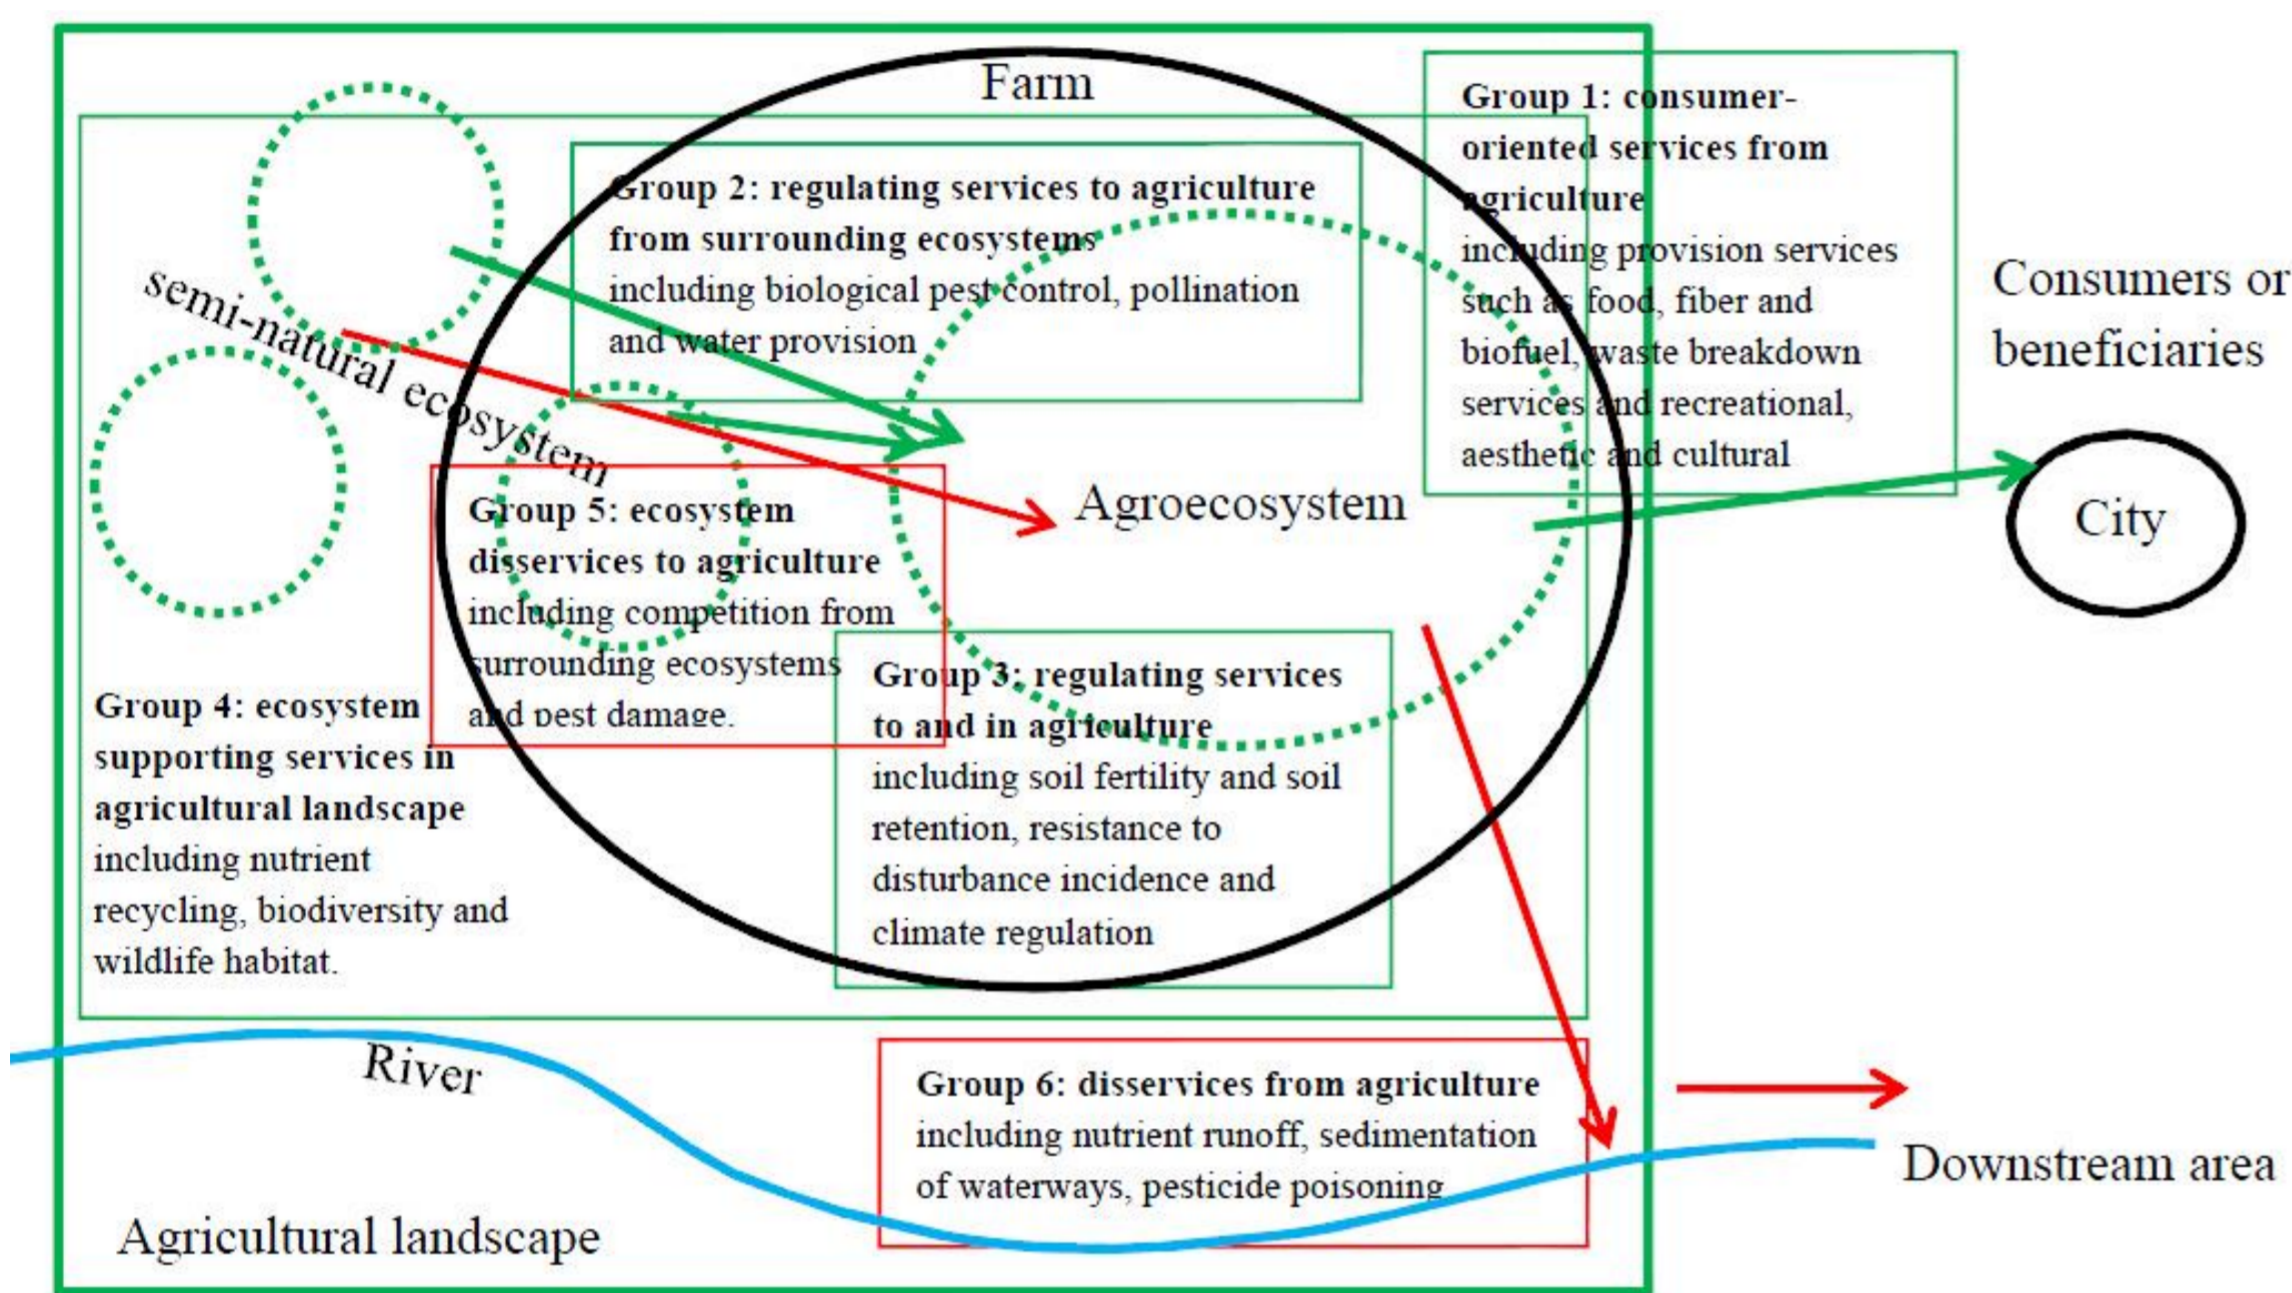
Farm

Group 1: consumer-oriented services from agriculture
including provision services such as food, fiber and biofuel, waste breakdown services and recreational, aesthetic and cultural

Consumers or beneficiaries

Group 2: regulating services to agriculture from surrounding ecosystems
including biological pest control, pollination and water provision

semi-natural ecosystem

Agroecosystem

City

Group 5: ecosystem disservices to agriculture
including competition from surrounding ecosystems and pest damage.

Group 4: ecosystem supporting services in agricultural landscape
including nutrient recycling, biodiversity and wildlife habitat.

Group 3: regulating services to and in agriculture
including soil fertility and soil retention, resistance to disturbance incidence and climate regulation

River

Group 6: disservices from agriculture
including nutrient runoff, sedimentation of waterways, pesticide poisoning

Downstream area

Agricultural landscape